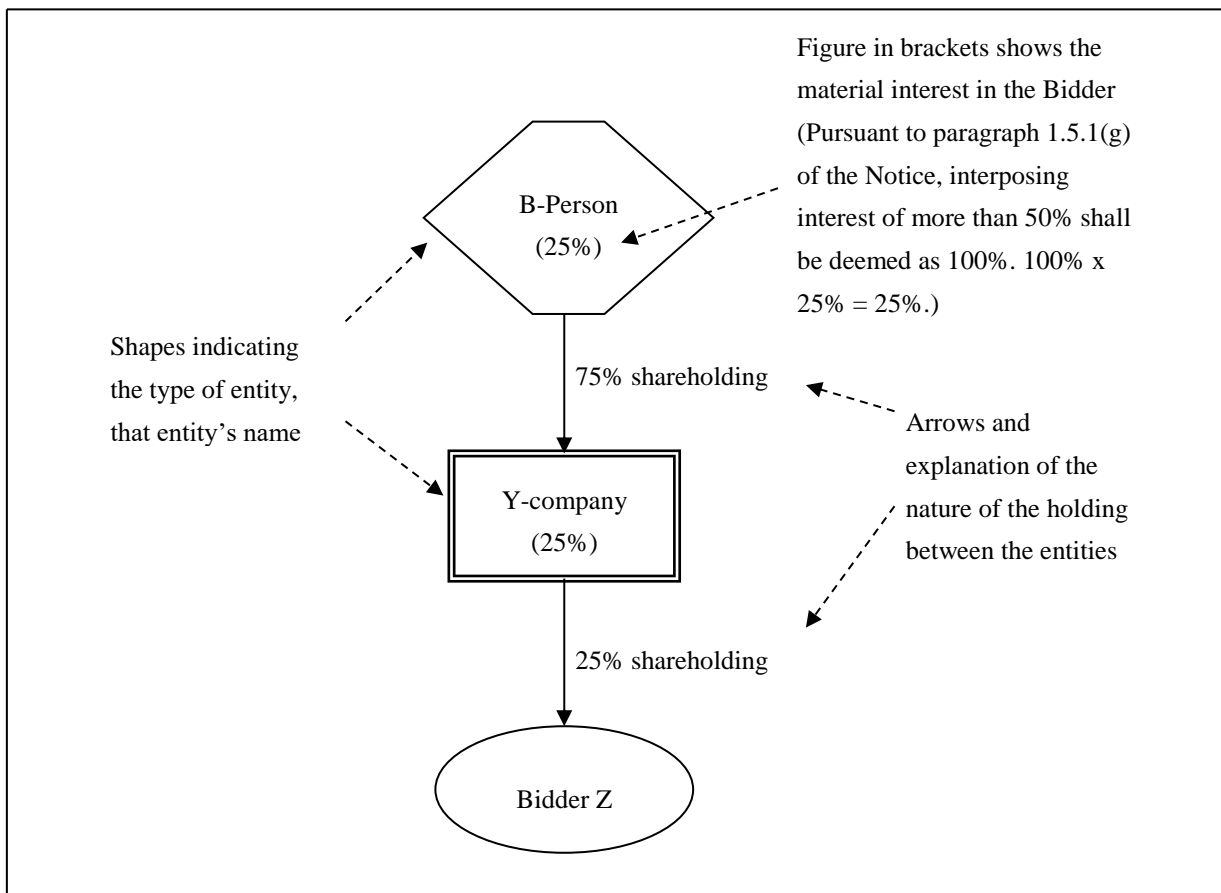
Figure in brackets shows the material interest in the Bidder (Pursuant to paragraph 1.5.1(g) of the Notice, interposing interest of more than 50% shall be deemed as 100%. 100% x 25% = 25%.)

B-Person
(25%)

Shapes indicating the type of entity, that entity's name

75% shareholding

Arrows and explanation of the nature of the holding between the entities

Y-company
(25%)

25% shareholding

Bidder Z